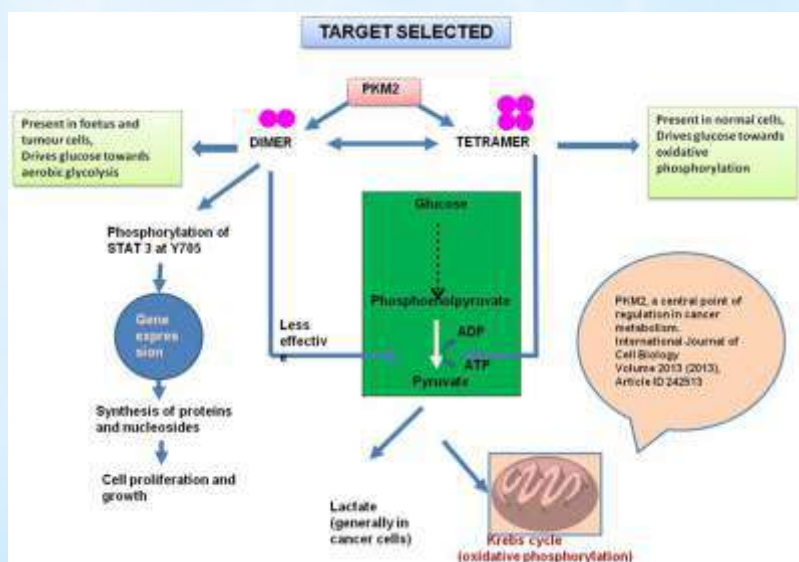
TARGET SELECTED

PKM2

Present in foetus and tumour cells, Drives glucose towards aerobic glycolysis

DIMER

TETRAMER

Present in normal cells, Drives glucose towards oxidative phosphorylation

Phosphorylation of STAT 3 at Y705

Gene expres sion

Synthesis of proteins and nucleosides

Cell proliferation and growth

Less effectiv e

Glucose

Phosphoenolpyruvate

ADP

ATP

Pyruvate

PKM2, a central point of regulation in cancer metabolism. International Journal of Cell Biology Volume 2013 (2013), Article ID 242513

Lactate (generally in cancer cells)

Krebs cycle (oxidative phosphorylation)